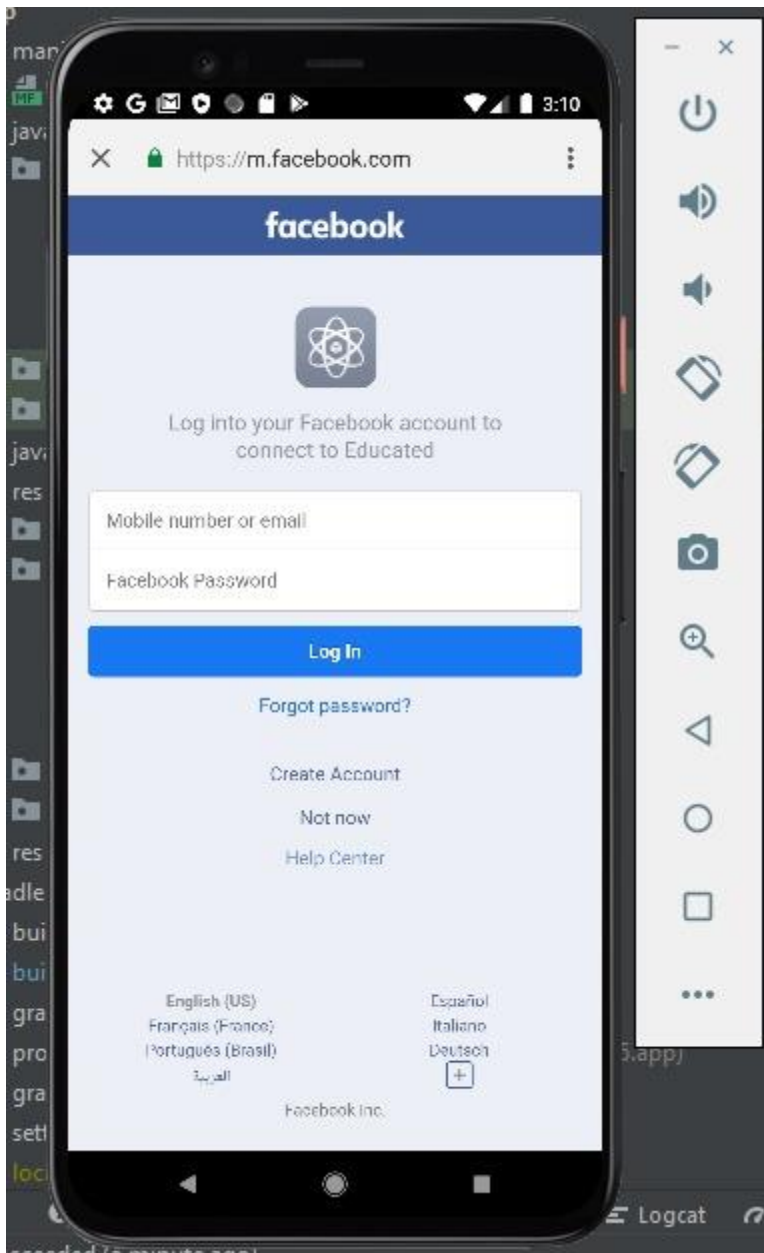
man
java
java
res
res
adle
bui
bui
gra
pro
gra
sett
loc

3:10

https://m.facebook.com

facebook

Log into your Facebook account to connect to Educated

Mobile number or email

Facebook Password

Log In

Forgot password?

Create Account

Not now

Help Center

English (US)
Français (France)
Português (Brasil)
العربية

Español
Italiano
Deutsch
+

Facebook Inc.

5.app)

Logcat